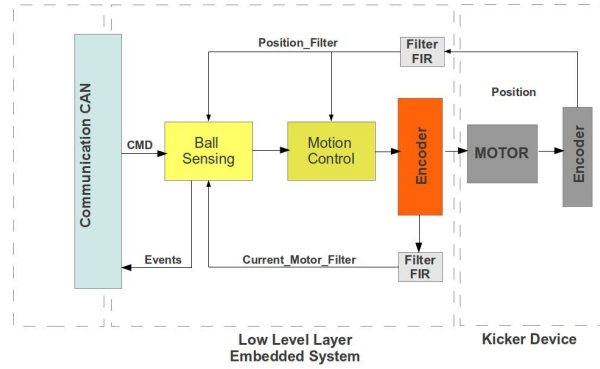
Position_Filter

Filter FIR

Position

Communication CAN

CMD

Ball Sensing

Motion Control

Encoder

MOTOR

Encoder

Events

Current_Motor_Filter

Filter FIR

Low Level Layer
Embedded System

Kicker Device